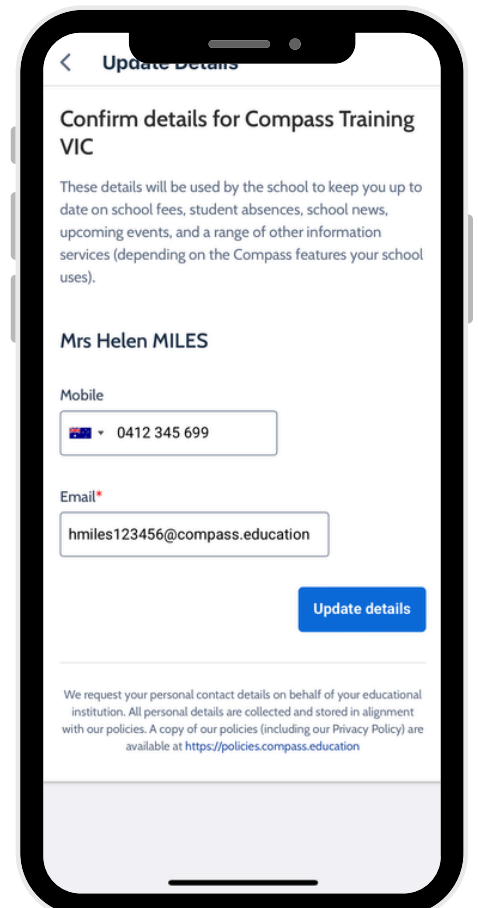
Update Details

Confirm details for Compass Training VIC

These details will be used by the school to keep you up to date on school fees, student absences, school news, upcoming events, and a range of other information services (depending on the Compass features your school uses).

Mrs Helen MILES

Mobile

0412 345 699

Email*

hmiles123456@compass.education

Update details

We request your personal contact details on behalf of your educational institution. All personal details are collected and stored in alignment with our policies. A copy of our policies (including our Privacy Policy) are available at https://policies.compass.education